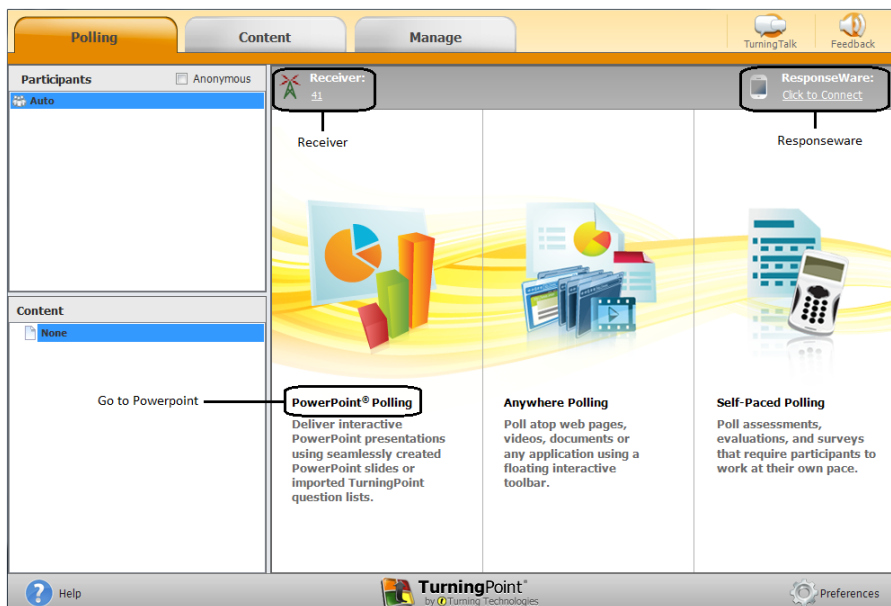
Polling
Content
Manage
TurningTalk
Feedback

Participants
Anonymous
Auto

Content
None

Receiver:
41

ResponseWare:
Click to Connect

Receiver

Responseware

Go to Powerpoint

PowerPoint® Polling
Deliver interactive PowerPoint presentations using seamlessly created PowerPoint slides or imported TurningPoint question lists.

Anywhere Polling
Poll atop web pages, videos, documents or any application using a floating interactive toolbar.

Self-Paced Polling
Poll assessments, evaluations, and surveys that require participants to work at their own pace.

Help
TurningPoint®
by Turning Technologies
Preferences